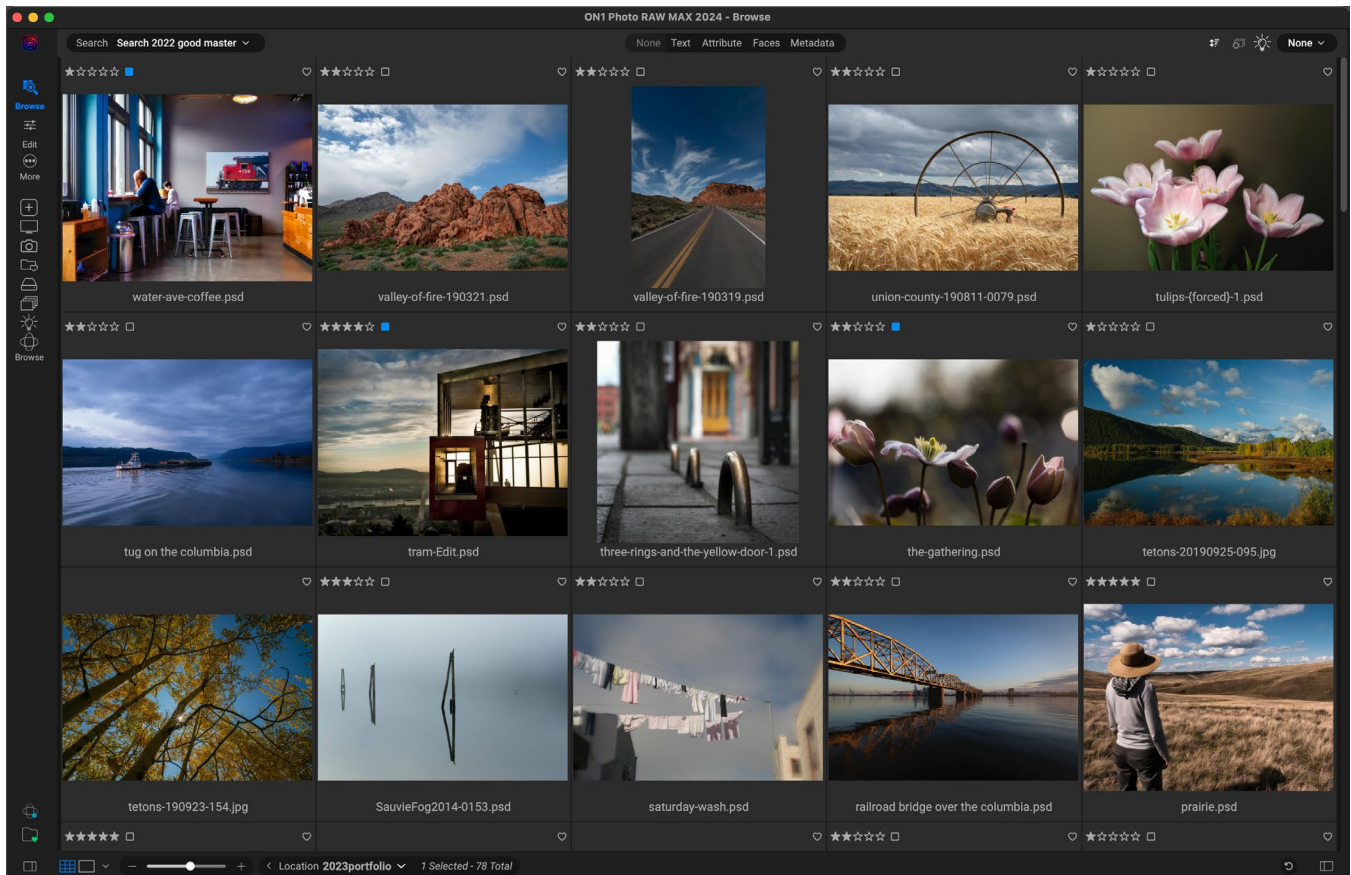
ON1 Photo RAW MAX 2024 - Browse

Search Search 2022 good master

None Text Attribute Faces Metadata

None

Browse
Edit
More
Browse

★☆☆☆☆
water-ave-coffee.psd
★★☆☆☆
valley-of-fire-190321.psd
★★☆☆☆
valley-of-fire-190319.psd
★★☆☆☆
union-county-190811-0079.psd
★☆☆☆☆
tulips-(forced)-1.psd

★★☆☆☆
tug on the columbia.psd
★★★★☆
tram-Edit.psd
★★☆☆☆
three-rings-and-the-yellow-door-1.psd
★★☆☆☆
the-gathering.psd
★☆☆☆☆
tetons-20190925-095.jpg

tetons-190923-154.jpg
★★★☆☆
SauvieFog2014-0153.psd
★★☆☆☆
saturday-wash.psd
★★☆☆☆
railroad bridge over the columbia.psd
★★★★★
prairie.psd

★★★★★
★★☆☆☆
★☆☆☆☆

Location 2023portfolio
1 Selected - 78 Total